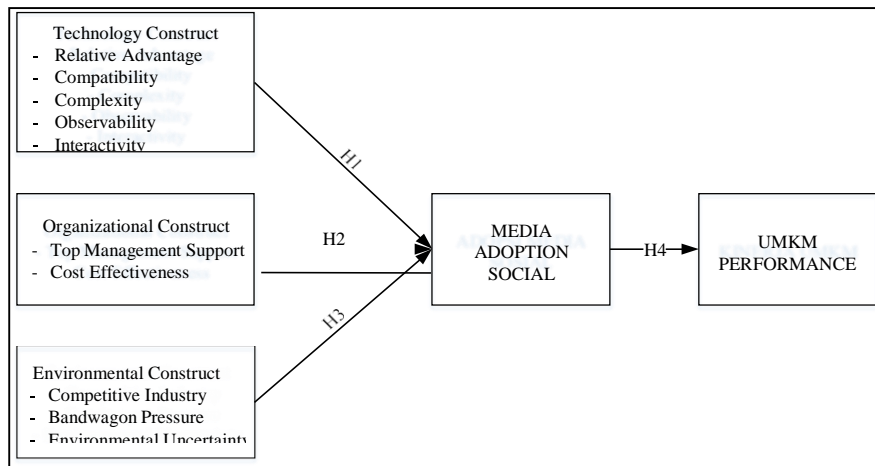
Technology Construct
- Relative Advantage
- Compatibility
- Complexity
- Observability
- Interactivity

H1

Organizational Construct
- Top Management Support
- Cost Effectiveness

H2

Environmental Construct
- Competitive Industry
- Bandwagon Pressure
- Environmental Uncertainty

H3

MEDIA ADOPTION SOCIAL

H4

UMKM PERFORMANCE